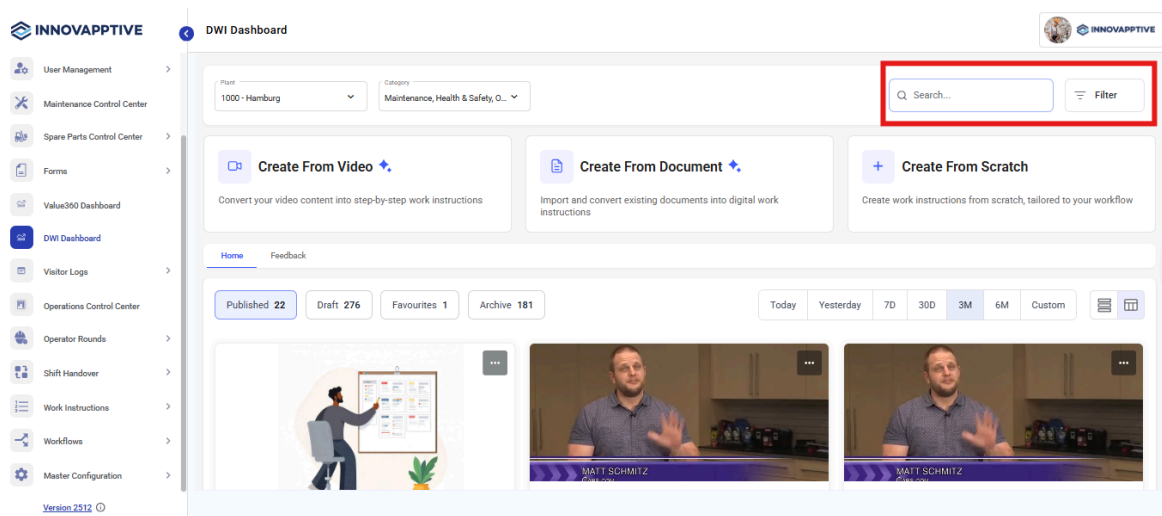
INNOVAPPTIVE

User Management
Maintenance Control Center
Spare Parts Control Center
Forms
Value360 Dashboard
DWI Dashboard
Visitor Logs
Operations Control Center
Operator Rounds
Shift Handover
Work Instructions
Workflows
Master Configuration

Version 2512

DWI Dashboard

INNOVAPPTIVE

Plant
1000 - Hamburg

Category
Maintenance, Health & Safety, O...

Search...

Filter

Create From Video
Convert your video content into step-by-step work instructions

Create From Document
Import and convert existing documents into digital work instructions

Create From Scratch
Create work instructions from scratch, tailored to your workflow

Home
Feedback

Published 22
Draft 276
Favourites 1
Archive 181

Today
Yesterday
7D
30D
3M
6M
Custom

MATT SCHMITZ
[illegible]

MATT SCHMITZ
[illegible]